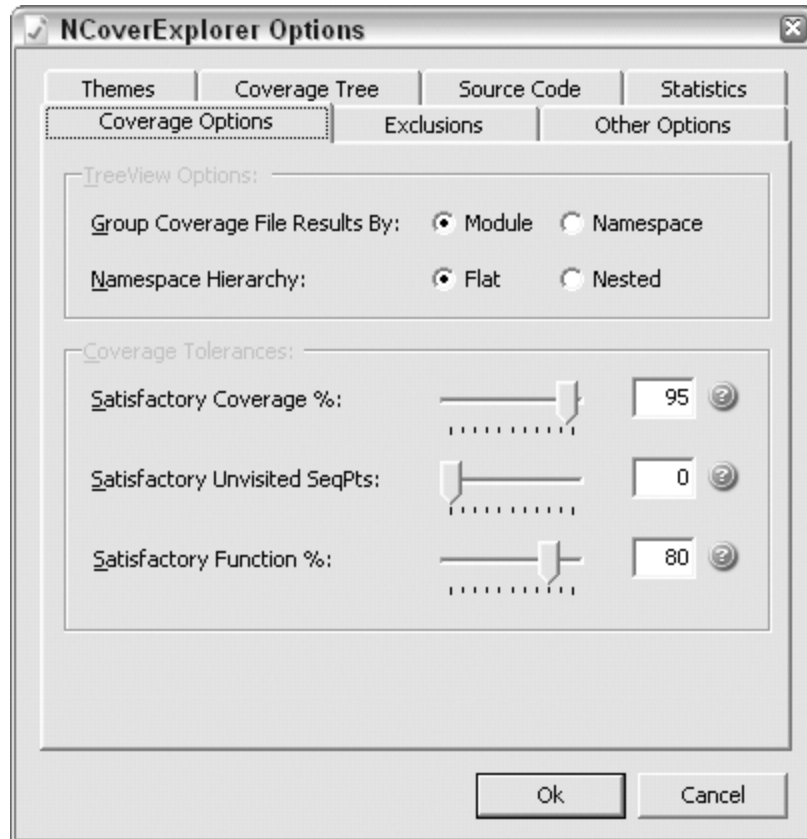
NCoverExplorer Options

Themes
Coverage Tree
Source Code
Statistics
Coverage Options
Exclusions
Other Options

TreeView Options:

Group Coverage File Results By: Module Namespace

Namespace Hierarchy: Flat Nested

Coverage Tolerances:

Satisfactory Coverage %: 95

Satisfactory Unvisited SeqPts: 0

Satisfactory Function %: 80

Ok
Cancel